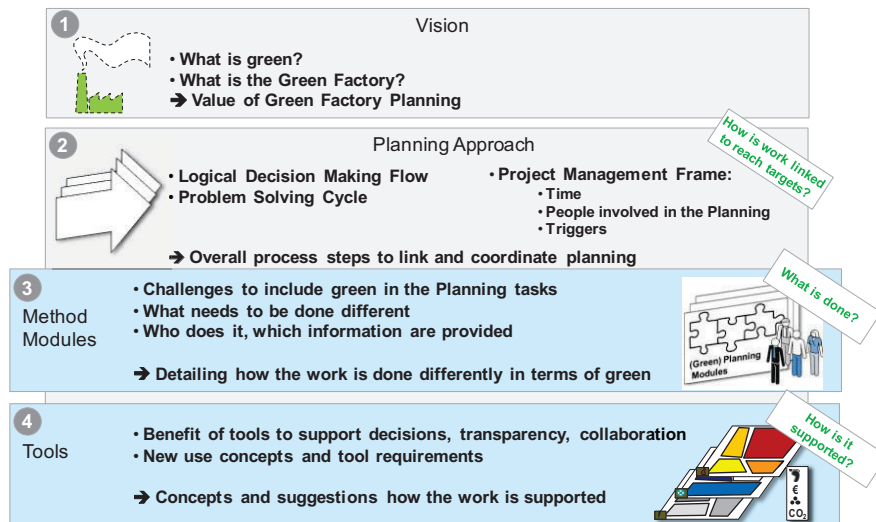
1

Vision

• What is green?
• What is the Green Factory?
➔ Value of Green Factory Planning

2

Planning Approach

How is work linked to reach targets?

• Logical Decision Making Flow
• Problem Solving Cycle

• Project Management Frame:
• Time
• People involved in the Planning
• Triggers

➔ Overall process steps to link and coordinate planning

3

Method Modules

• Challenges to include green in the Planning tasks
• What needs to be done different
• Who does it, which information are provided

➔ Detailing how the work is done differently in terms of green

What is done?

(Green) Planning Modules

4

Tools

• Benefit of tools to support decisions, transparency, collaboration
• New use concepts and tool requirements

➔ Concepts and suggestions how the work is supported

How is it supported?

€

$CO_2$